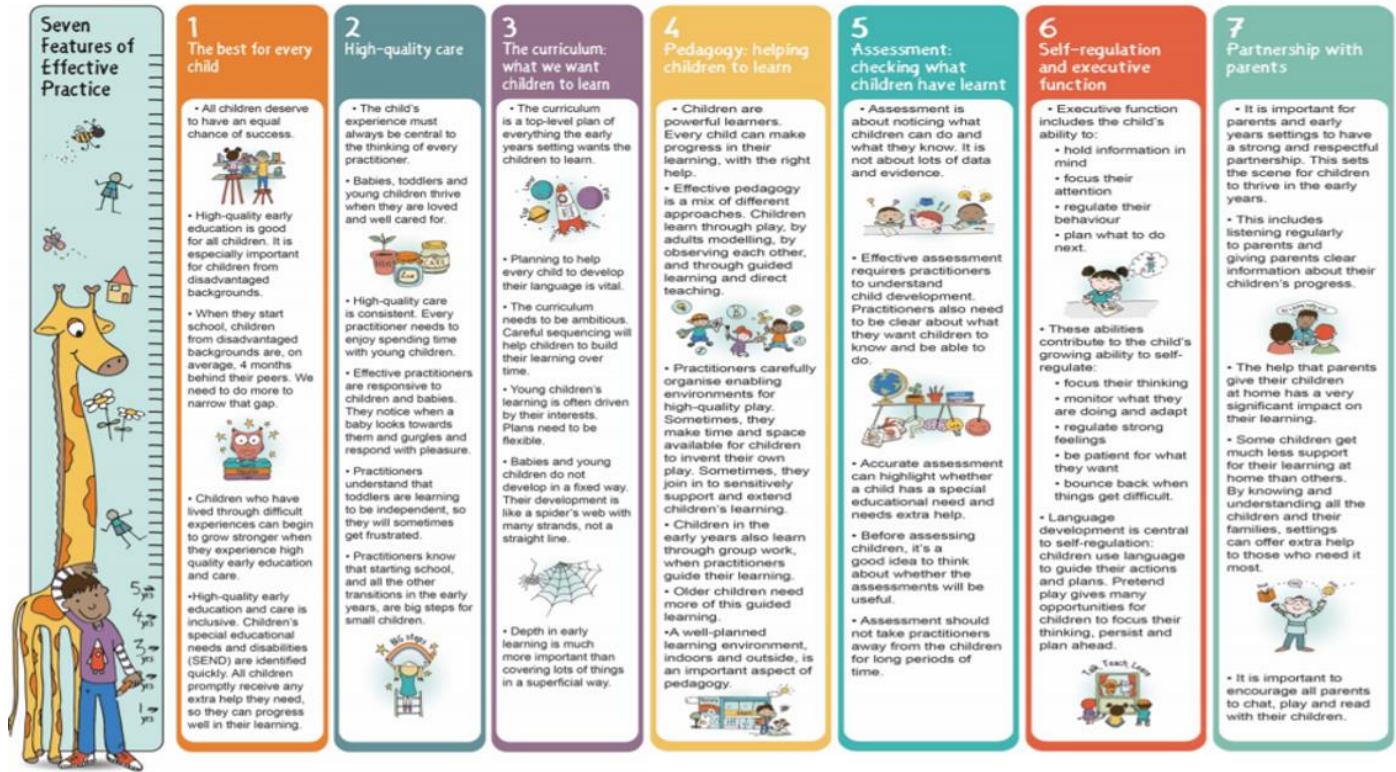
Seven Features of Effective Practice

5 yrs
4 yrs
3 yrs
2 yrs
1 yrs

1
The best for every child

• All children deserve to have an equal chance of success.

• High-quality early education is good for all children. It is especially important for children from disadvantaged backgrounds.

• When they start school, children from disadvantaged backgrounds are, on average, 4 months behind their peers. We need to do more to narrow that gap.

• Children who have lived through difficult experiences can begin to grow stronger when they experience high quality early education and care.

•High-quality early education and care is inclusive. Children's special educational needs and disabilities (SEND) are identified quickly. All children promptly receive any extra help they need, so they can progress well in their learning.

2
High-quality care

• The child's experience must always be central to the thinking of every practitioner.

• Babies, toddlers and young children thrive when they are loved and well cared for.

• High-quality care is consistent. Every practitioner needs to enjoy spending time with young children.

• Effective practitioners are responsive to children and babies. They notice when a baby looks towards them and gurgles and respond with pleasure.

• Practitioners understand that toddlers are learning to be independent, so they will sometimes get frustrated.

• Practitioners know that starting school, and all the other transitions in the early years, are big steps for small children.

BIG steps

3
The curriculum: what we want children to learn

• The curriculum is a top-level plan of everything the early years setting wants the children to learn.

• Planning to help every child to develop their language is vital.

• The curriculum needs to be ambitious. Careful sequencing will help children to build their learning over time.

• Young children's learning is often driven by their interests. Plans need to be flexible.

• Babies and young children do not develop in a fixed way. Their development is like a spider's web with many strands, not a straight line.

• Depth in early learning is much more important than covering lots of things in a superficial way.

4
Pedagogy: helping children to learn

• Children are powerful learners. Every child can make progress in their learning, with the right help.

• Effective pedagogy is a mix of different approaches. Children learn through play, by adults modelling, by observing each other, and through guided learning and direct teaching.

• Practitioners carefully organise enabling environments for high-quality play. Sometimes, they make time and space available for children to invent their own play. Sometimes, they join in to sensitively support and extend children's learning.

• Children in the early years also learn through group work, when practitioners guide their learning.

• Older children need more of this guided learning.

•A well-planned learning environment, indoors and outside, is an important aspect of pedagogy.

5
Assessment: checking what children have learnt

• Assessment is about noticing what children can do and what they know. It is not about lots of data and evidence.

• Effective assessment requires practitioners to understand child development. Practitioners also need to be clear about what they want children to know and be able to do.

• Accurate assessment can highlight whether a child has a special educational need and needs extra help.

• Before assessing children, it's a good idea to think about whether the assessments will be useful.

• Assessment should not take practitioners away from the children for long periods of time.

6
Self-regulation and executive function

• Executive function includes the child's ability to:
• hold information in mind
• focus their attention
• regulate their behaviour
• plan what to do next.

• These abilities contribute to the child's growing ability to self-regulate:
• focus their thinking
• monitor what they are doing and adapt
• regulate strong feelings
• be patient for what they want
• bounce back when things get difficult.

• Language development is central to self-regulation: children use language to guide their actions and plans. Pretend play gives many opportunities for children to focus their thinking, persist and plan ahead.

Talk, Teach, Learn

7
Partnership with parents

• It is important for parents and early years settings to have a strong and respectful partnership. This sets the scene for children to thrive in the early years.

• This includes listening regularly to parents and giving parents clear information about their children's progress.

• The help that parents give their children at home has a very significant impact on their learning.

• Some children get much less support for their learning at home than others. By knowing and understanding all the children and their families, settings can offer extra help to those who need it most.

• It is important to encourage all parents to chat, play and read with their children.